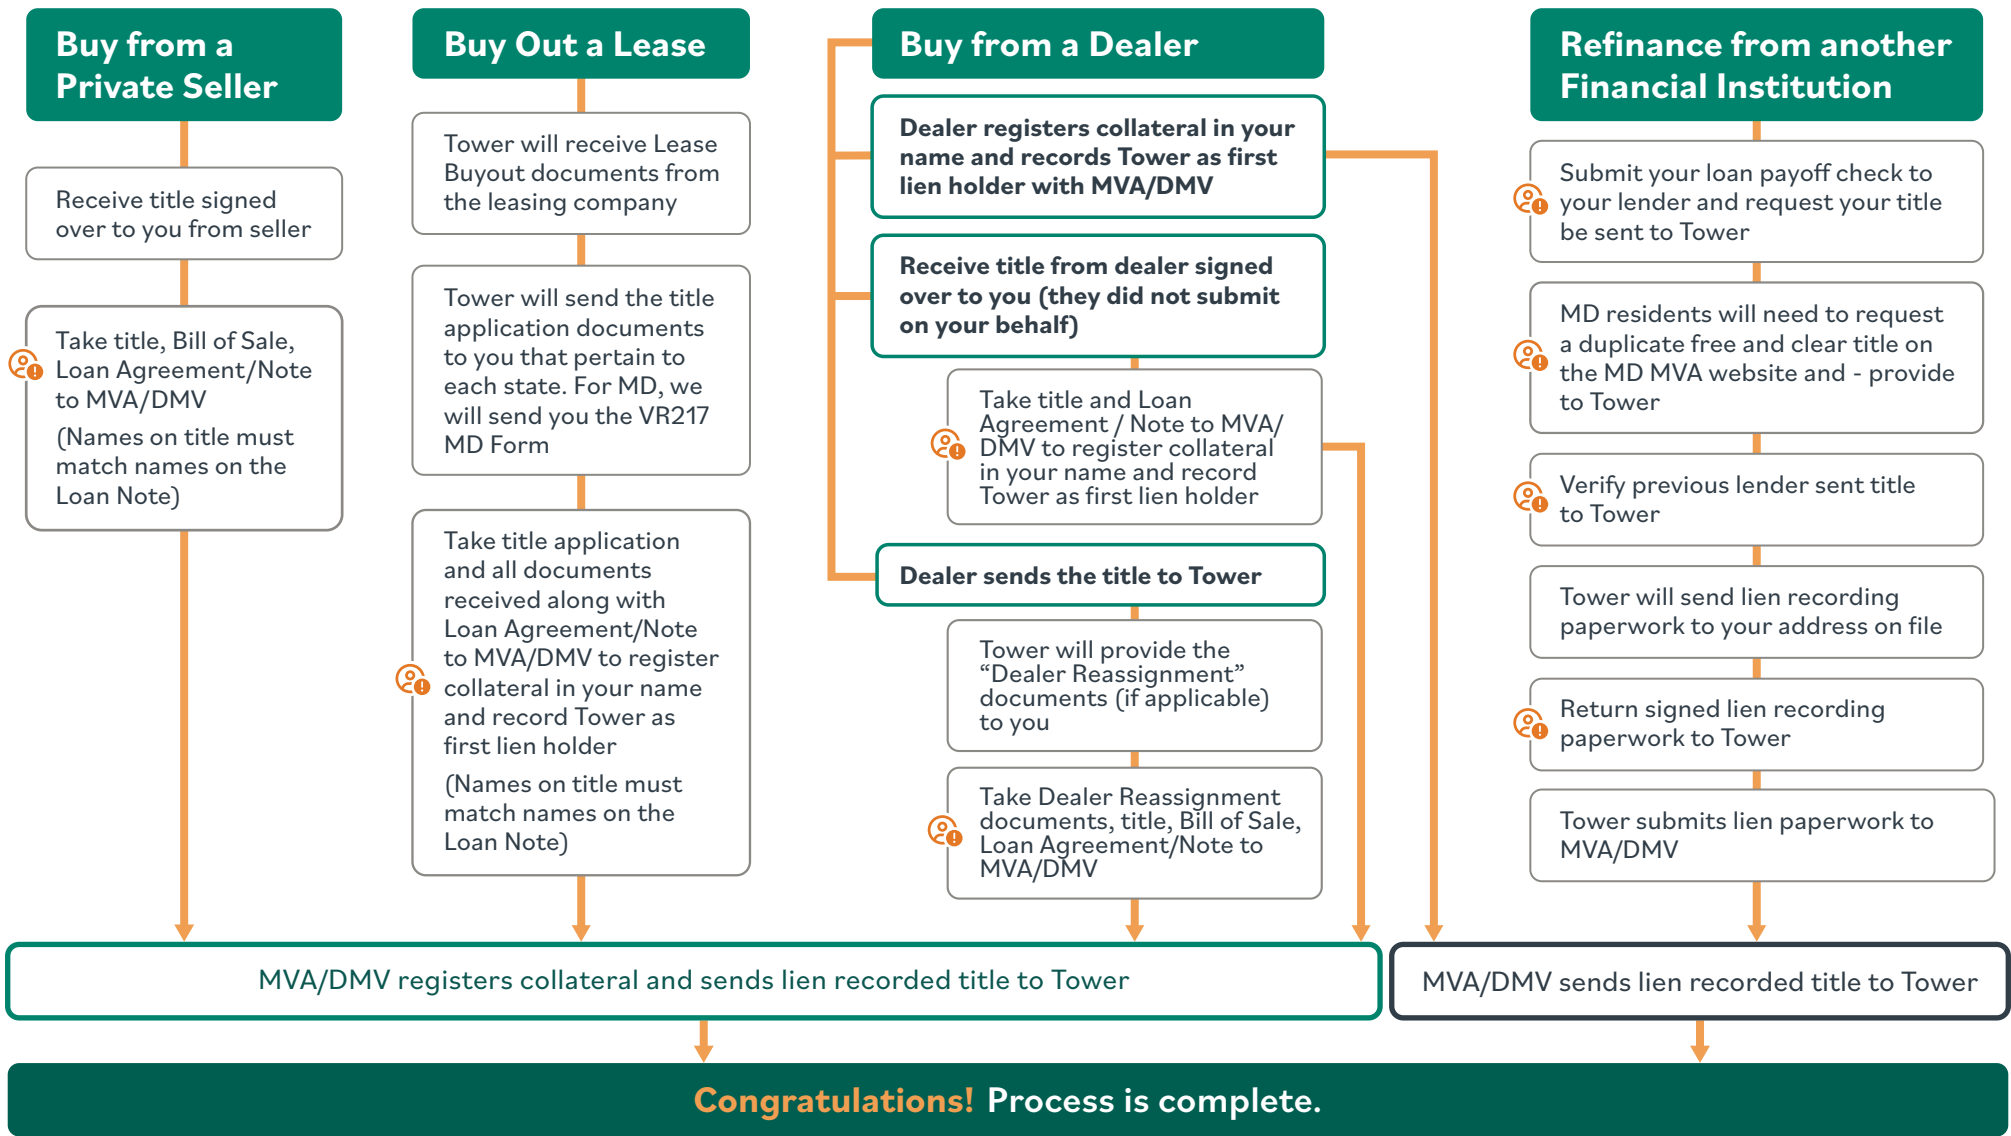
Buy from a Private Seller

Receive title signed over to you from seller

Take title, Bill of Sale, Loan Agreement/Note to MVA/DMV

(Names on title must match names on the Loan Note)

Buy Out a Lease

Tower will receive Lease Buyout documents from the leasing company

Tower will send the title application documents to you that pertain to each state. For MD, we will send you the VR217 MD Form

Take title application and all documents received along with Loan Agreement/Note to MVA/DMV to register collateral in your name and record Tower as first lien holder

(Names on title must match names on the Loan Note)

Buy from a Dealer

Dealer registers collateral in your name and records Tower as first lien holder with MVA/DMV

Receive title from dealer signed over to you (they did not submit on your behalf)

Take title and Loan Agreement / Note to MVA/ DMV to register collateral in your name and record Tower as first lien holder

Dealer sends the title to Tower

Tower will provide the “Dealer Reassignment” documents (if applicable) to you

Take Dealer Reassignment documents, title, Bill of Sale, Loan Agreement/Note to MVA/DMV

Refinance from another Financial Institution

Submit your loan payoff check to your lender and request your title be sent to Tower

MD residents will need to request a duplicate free and clear title on the MD MVA website and - provide to Tower

Verify previous lender sent title to Tower

Tower will send lien recording paperwork to your address on file

Return signed lien recording paperwork to Tower

Tower submits lien paperwork to MVA/DMV

MVA/DMV registers collateral and sends lien recorded title to Tower

MVA/DMV sends lien recorded title to Tower

Congratulations! Process is complete.